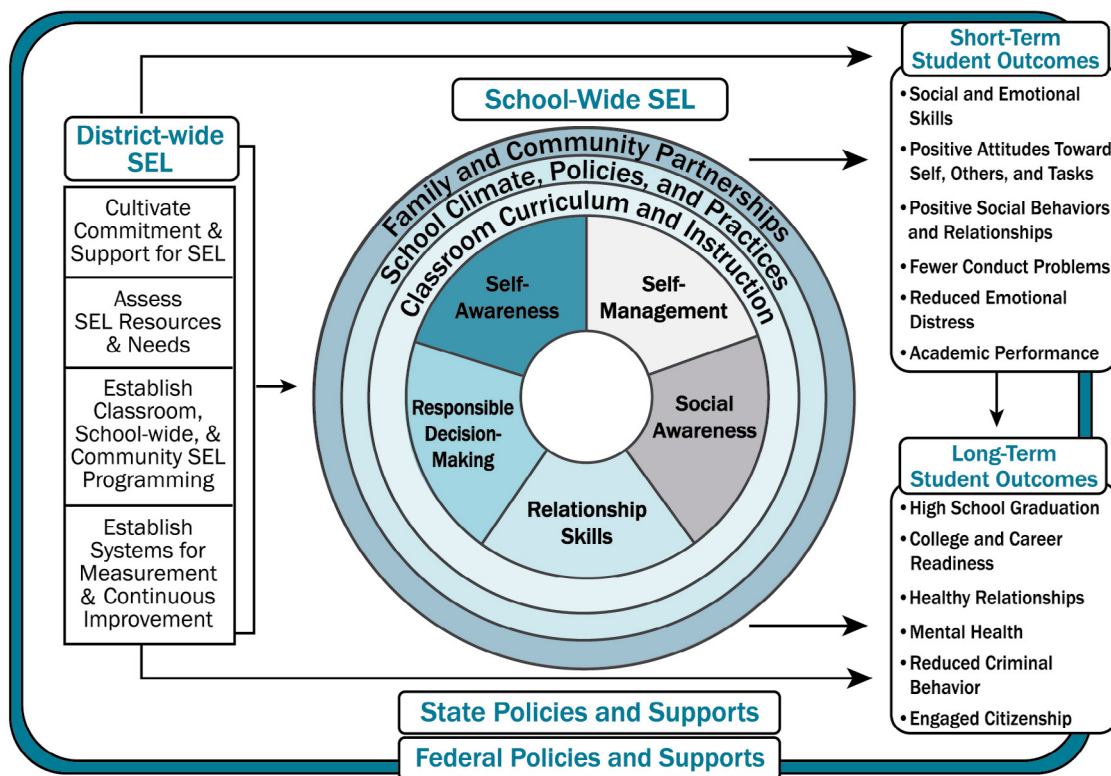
District-wide SEL

Cultivate Commitment & Support for SEL

Assess SEL Resources & Needs

Establish Classroom, School-wide, & Community SEL Programming

Establish Systems for Measurement & Continuous Improvement

School-Wide SEL

Family and Community Partnerships

School Climate, Policies, and Practices

Classroom Curriculum and Instruction

Self-Awareness

Self-Management

Social Awareness

Relationship Skills

Responsible Decision-Making

Short-Term Student Outcomes

• Social and Emotional Skills
• Positive Attitudes Toward Self, Others, and Tasks
• Positive Social Behaviors and Relationships
• Fewer Conduct Problems
• Reduced Emotional Distress
• Academic Performance

Long-Term Student Outcomes

• High School Graduation
• College and Career Readiness
• Healthy Relationships
• Mental Health
• Reduced Criminal Behavior
• Engaged Citizenship

State Policies and Supports

Federal Policies and Supports